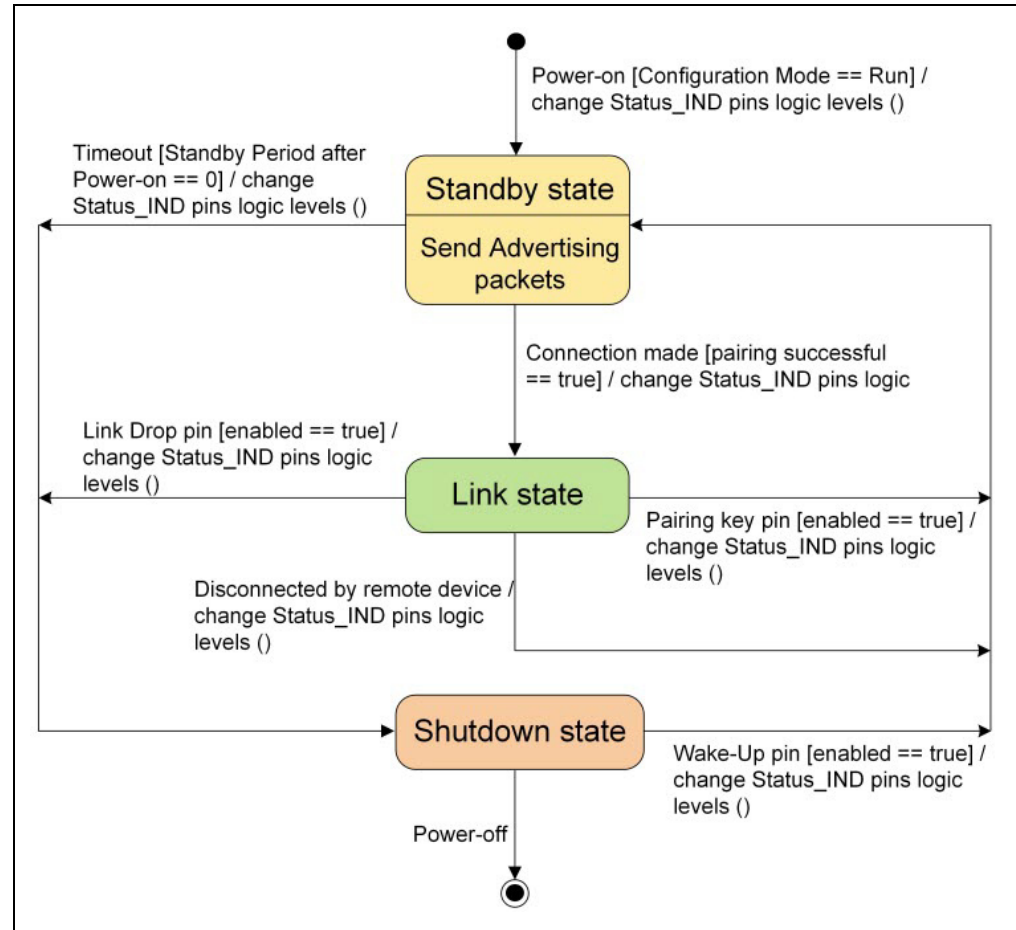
Power-on [Configuration Mode == Run] / change Status_IND pins logic levels ()

Timeout [Standby Period after Power-on == 0] / change Status_IND pins logic levels ()

Standby state

Send Advertising packets

Connection made [pairing successful == true] / change Status_IND pins logic

Link Drop pin [enabled == true] / change Status_IND pins logic levels ()

Link state

Pairing key pin [enabled == true] / change Status_IND pins logic levels ()

Disconnected by remote device / change Status_IND pins logic levels ()

Shutdown state

Wake-Up pin [enabled == true] / change Status_IND pins logic levels ()

Power-off